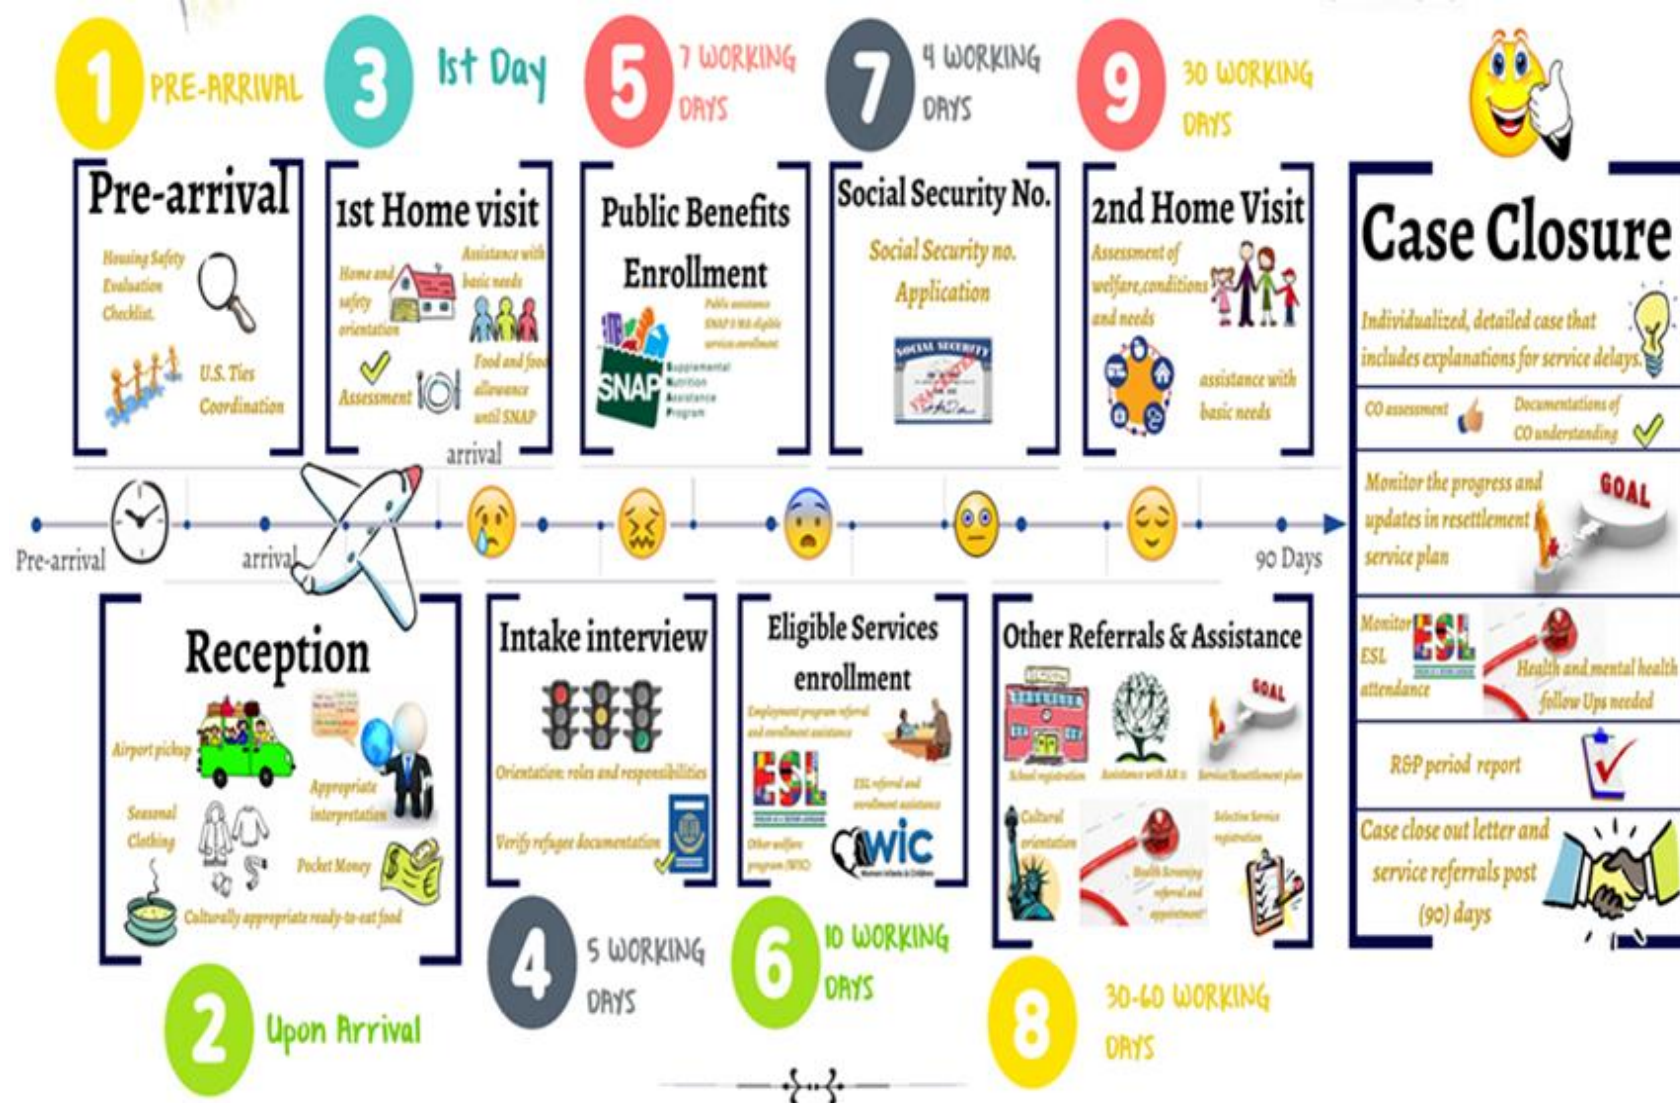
1 PRE-ARRIVAL

3 1st Day

5 7 WORKING DAYS

7 4 WORKING DAYS

9 30 WORKING DAYS

Pre-arrival
Housing Safety Evaluation Checklist.
U.S. Ties Coordination

1st Home visit
Home and safety orientation
Assistance with basic needs
Assessment
Food and food allowance until SNAP

Public Benefits Enrollment
Public assistance SNAP & WB eligible services enrollment
SNAP Supplemental Nutrition Assistance Program

Social Security No.
Social Security no. Application
SOCIAL SECURITY

2nd Home Visit
Assessment of welfare, conditions and needs
assistance with basic needs

Case Closure
Individualized, detailed case that includes explanations for service delays.
CO assessment
Documentations of CO understanding
Monitor the progress and updates in resettlement service plan
GOAL
Monitor ESL attendance
ESL
Health and mental health follow Ups needed
R&P period report
Case close out letter and service referrals post (90) days

Pre-arrival
arrival
arrival
90 Days

Reception
Airport pickup
Appropriate interpretation
Seasonal Clothing
Pocket Money
Culturally appropriate ready-to-eat food

Intake interview
Orientation: roles and responsibilities
Verify refugee documentation

Eligible Services enrollment
Employment program referral and enrollment assistance
ESL
ESL referral and enrollment assistance
Other welfare program (WIC)
WIC Women Infants & Children

Other Referrals & Assistance
School registration
Assistance with AA
Service/Resettlement plan
GOAL
Cultural orientation
Health Screening referral and appointment
Selective Service registration

2 Upon Arrival

4 5 WORKING DAYS

6 10 WORKING DAYS

8 30-60 WORKING DAYS